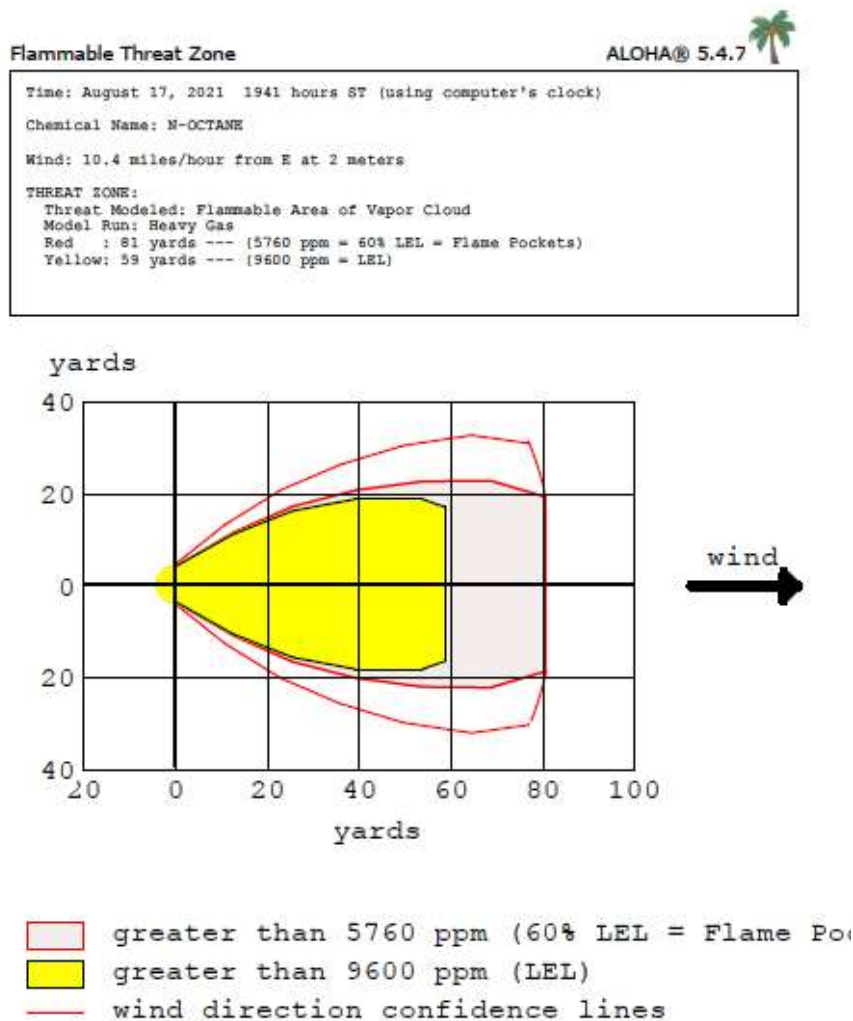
Flammable Threat Zone

ALOHA® 5.4.7

Time: August 17, 2021 1941 hours ST (using computer's clock)

Chemical Name: N-OCTANE

Wind: 10.4 miles/hour from E at 2 meters

THREAT ZONE:
Threat Modeled: Flammable Area of Vapor Cloud
Model Run: Heavy Gas
Red : 81 yards --- (5760 ppm = 60% LEL = Flame Pockets)
Yellow: 59 yards --- (9600 ppm = LEL)

yards

40

20

0

20

40

20 0 20 40 60 80 100

yards

wind

greater than 5760 ppm (60% LEL = Flame Po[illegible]

greater than 9600 ppm (LEL)

wind direction confidence lines